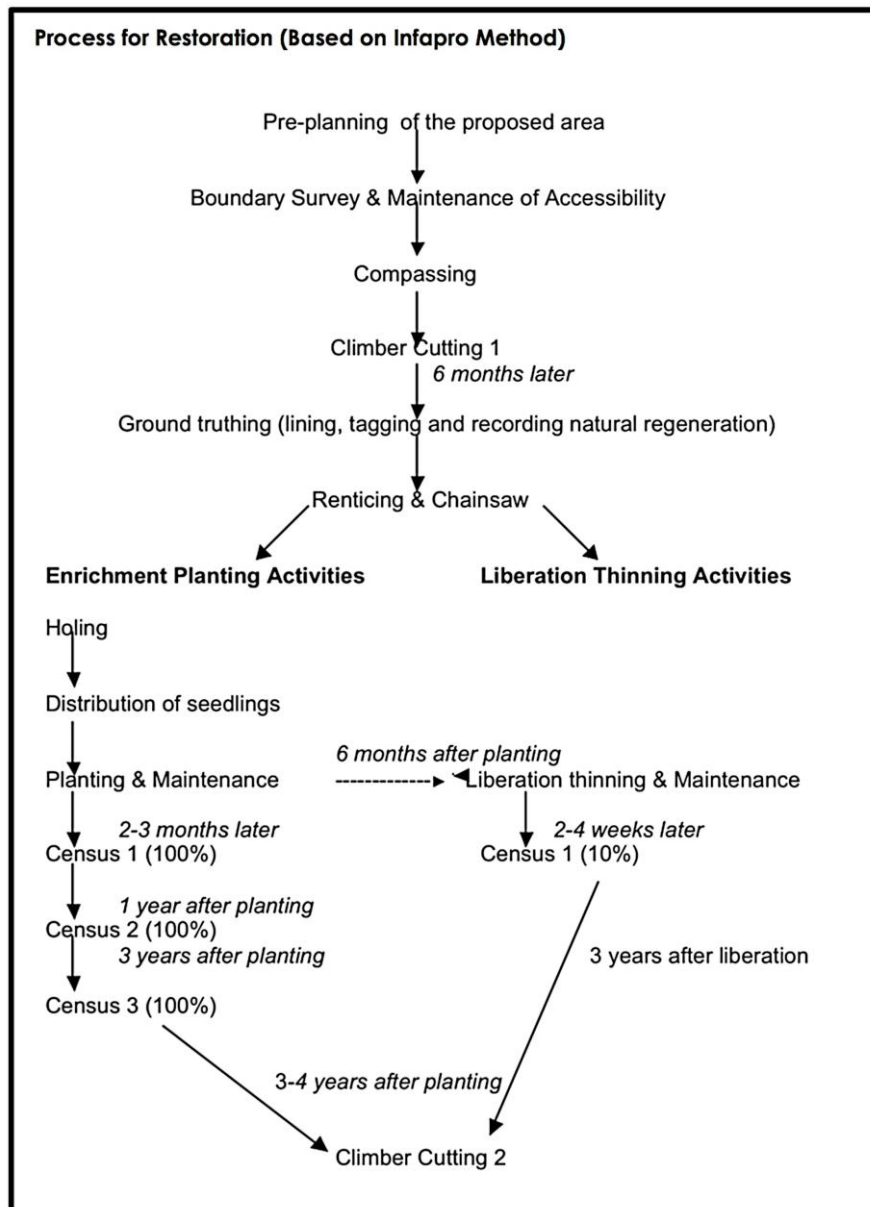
Process for Restoration (Based on Infapro Method)

Pre-planning of the proposed area

Boundary Survey & Maintenance of Accessibility

Compassing

Climber Cutting 1

6 months later

Ground truthing (lining, tagging and recording natural regeneration)

Renticing & Chainsaw

Enrichment Planting Activities

Liberation Thinning Activities

Holing

Distribution of seedlings

6 months after planting

Planting & Maintenance

Liberation thinning & Maintenance

2-3 months later

Census 1 (100%)

2-4 weeks later

Census 1 (10%)

1 year after planting

Census 2 (100%)

3 years after planting

3 years after liberation

Census 3 (100%)

3-4 years after planting

Climber Cutting 2